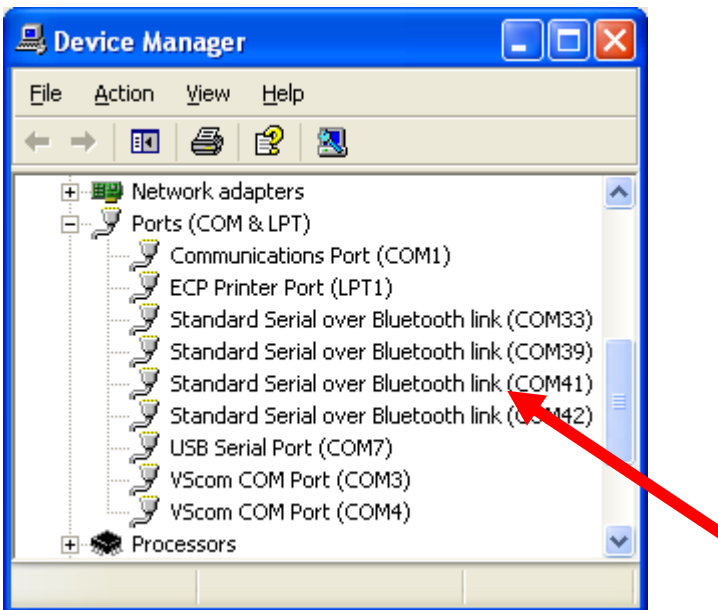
Device Manager

File Action View Help

Network adapters
Ports (COM & LPT)
Communications Port (COM1)
ECP Printer Port (LPT1)
Standard Serial over Bluetooth link (COM33)
Standard Serial over Bluetooth link (COM39)
Standard Serial over Bluetooth link (COM41)
Standard Serial over Bluetooth link (COM42)
USB Serial Port (COM7)
VScom COM Port (COM3)
VScom COM Port (COM4)
Processors